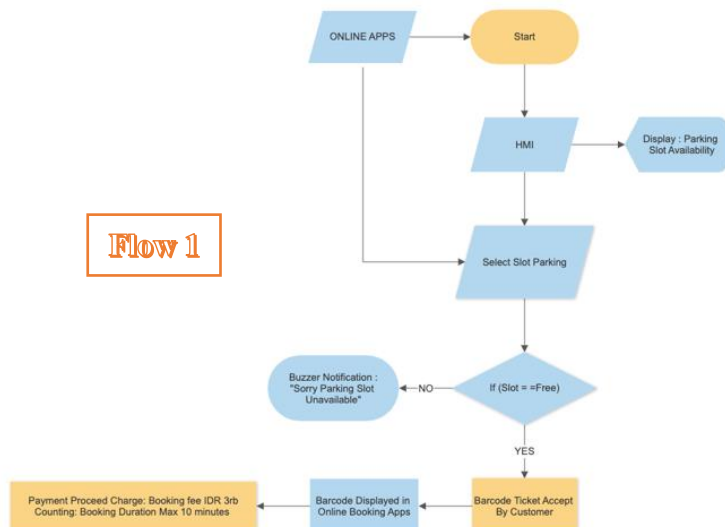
ONLINE APPS

Start

HMI

Display : Parking Slot Availability

Flow 1

Select Slot Parking

Buzzer Notification : "Sorry Parking Slot Unavailable"

NO

If (Slot = =Free)

YES

Payment Proceed Charge: Booking fee IDR 3rb Counting: Booking Duration Max 10 minutes

Barcode Displayed in Online Booking Apps

Barcode Ticket Accept By Customer